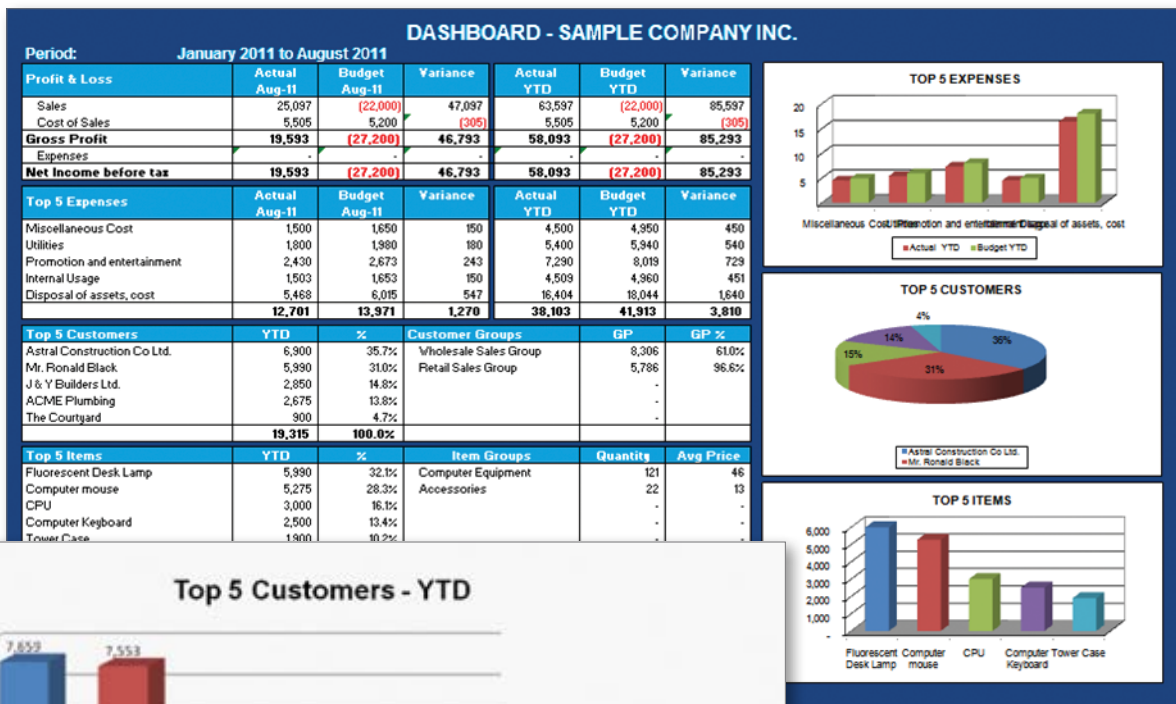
DASHBOARD - SAMPLE COMPANY INC.

Period: January 2011 to August 2011

| Profit & Loss | Actual Aug-11 | Budget Aug-11 | Variance | Actual YTD | Budget YTD | Variance |
|---|---|---|---|---|---|---|
| Sales | 25,097 | (22,000) | 47,097 | 63,597 | (22,000) | 85,597 |
| Cost of Sales | 5,505 | 5,200 | (305) | 5,505 | 5,200 | (305) |
| Gross Profit | 19,593 | (27,200) | 46,793 | 58,093 | (27,200) | 85,293 |
| Expenses | - | - | - | - | - | - |
| Net Income before tax | 19,593 | (27,200) | 46,793 | 58,093 | (27,200) | 85,293 |

| Top 5 Expenses | Actual Aug-11 | Budget Aug-11 | Variance | Actual YTD | Budget YTD | Variance |
|---|---|---|---|---|---|---|
| Miscellaneous Cost | 1,500 | 1,650 | 150 | 4,500 | 4,950 | 450 |
| Utilities | 1,800 | 1,980 | 180 | 5,400 | 5,940 | 540 |
| Promotion and entertainment | 2,430 | 2,673 | 243 | 7,290 | 8,019 | 729 |
| Internal Usage | 1,503 | 1,653 | 150 | 4,509 | 4,960 | 451 |
| Disposal of assets, cost | 5,468 | 6,015 | 547 | 16,404 | 18,044 | 1,640 |
| | 12,701 | 13,971 | 1,270 | 38,103 | 41,913 | 3,810 |

| Top 5 Customers | YTD | % | Customer Groups | GP | GP % |
|---|---|---|---|---|---|
| Astral Construction Co Ltd. | 6,900 | 35.7% | Wholesale Sales Group | 8,306 | 61.0% |
| Mr. Ronald Black | 5,990 | 31.0% | Retail Sales Group | 5,786 | 96.6% |
| J & Y Builders Ltd. | 2,850 | 14.8% | | - | |
| ACME Plumbing | 2,675 | 13.8% | | - | |
| The Courtyard | 900 | 4.7% | | - | |
| | 19,315 | 100.0% | | | |

| Top 5 Items | YTD | % | Item Groups | Quantity | Avg Price |
|---|---|---|---|---|---|
| Fluorescent Desk Lamp | 5,990 | 32.1% | Computer Equipment | 121 | 46 |
| Computer mouse | 5,275 | 28.3% | Accessories | 22 | 13 |
| CPU | 3,000 | 16.1% | | - | - |
| Computer Keyboard | 2,500 | 13.4% | | - | - |
| Tower Case | 1,900 | 10.2% | | | |

TOP 5 EXPENSES
20 15 10 5
Miscellaneous Cost Utilities Promotion and entertainment Internal Usage Disposal of assets, cost
Actual YTD Budget YTD

TOP 5 CUSTOMERS
4% 14% 36% 15% 31%
Astral Construction Co Ltd.
Mr. Ronald Black

TOP 5 ITEMS
6,000 5,000 4,000 3,000 2,000 1,000 -
Fluorescent Desk Lamp Computer mouse CPU Computer Keyboard Computer Tower Case

Top 5 Customers - YTD
7,659 7,553